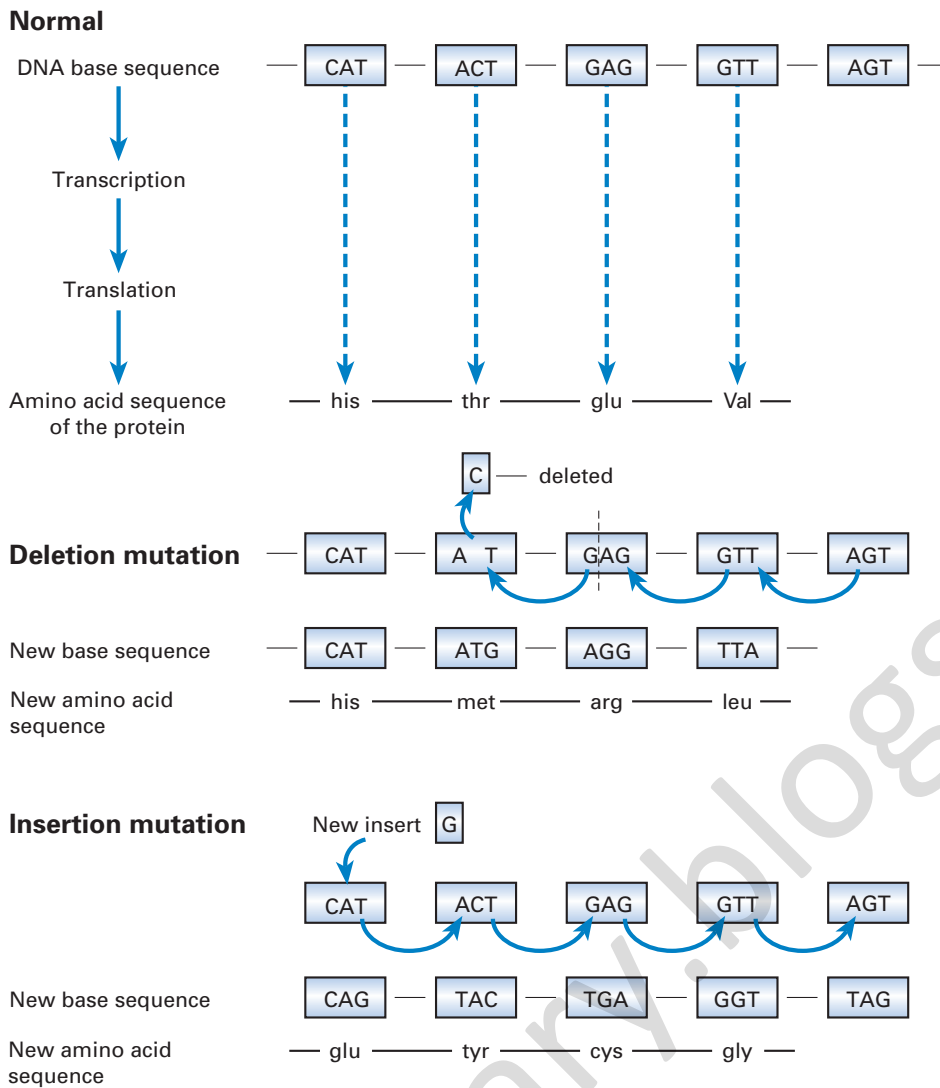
Normal

DNA base sequence — CAT — ACT — GAG — GTT — AGT

Transcription

Translation

Amino acid sequence of the protein — his — thr — glu — Val —

C — deleted

Deletion mutation — CAT — A T — GAG — GTT — AGT

New base sequence — CAT — ATG — AGG — TTA —

New amino acid sequence — his — met — arg — leu —

Insertion mutation

New insert G

CAT ACT GAG GTT AGT

New base sequence CAG — TAC — TGA — GGT — TAG

New amino acid sequence — glu — tyr — cys — gly —